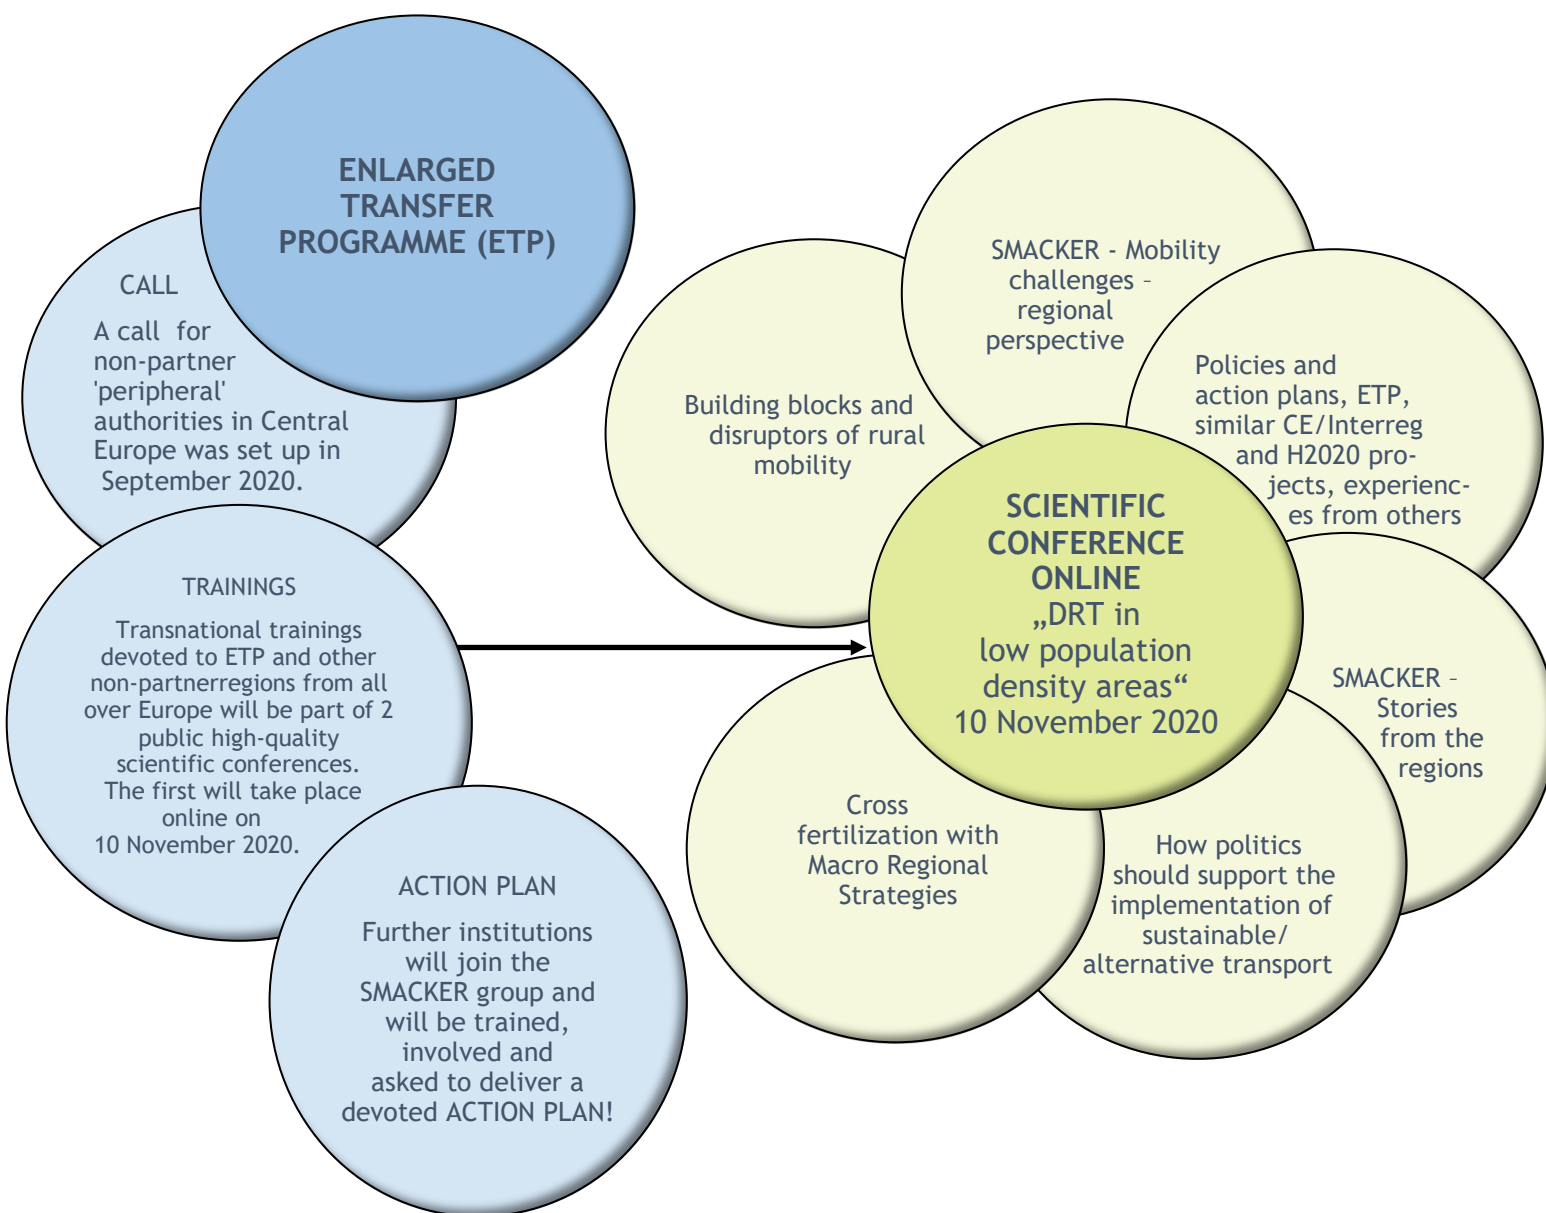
ENLARGED TRANSFER PROGRAMME (ETP)

CALL

A call for non-partner 'peripheral' authorities in Central Europe was set up in September 2020.

TRAININGS

Transnational trainings devoted to ETP and other non-partnerregions from all over Europe will be part of 2 public high-quality scientific conferences. The first will take place online on 10 November 2020.

ACTION PLAN

Further institutions will join the SMACKER group and will be trained, involved and asked to deliver a devoted ACTION PLAN!

SMACKER - Mobility challenges – regional perspective

Building blocks and disruptors of rural mobility

Policies and action plans, ETP, similar CE/Interreg and H2020 projects, experiences from others

SCIENTIFIC CONFERENCE ONLINE „DRT in low population density areas“ 10 November 2020

SMACKER – Stories from the regions

Cross fertilization with Macro Regional Strategies

How politics should support the implementation of sustainable/ alternative transport